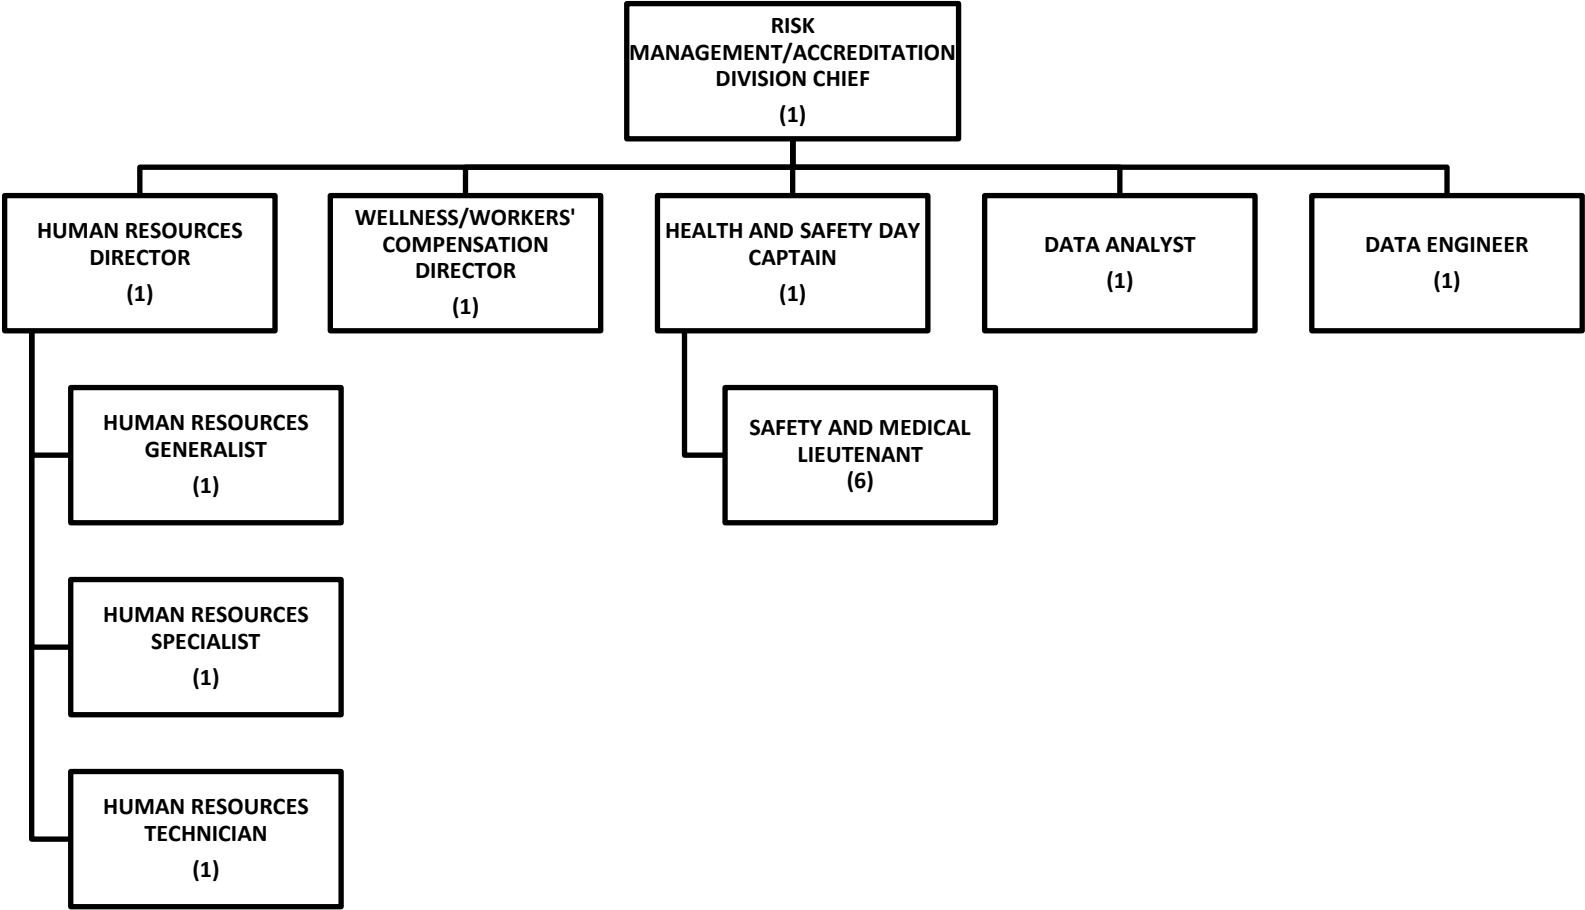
RISK MANAGEMENT/ACCREDITATION DIVISION CHIEF
(1)

HUMAN RESOURCES DIRECTOR
(1)

WELLNESS/WORKERS' COMPENSATION DIRECTOR
(1)

HEALTH AND SAFETY DAY CAPTAIN
(1)

DATA ANALYST
(1)

DATA ENGINEER
(1)

HUMAN RESOURCES GENERALIST
(1)

HUMAN RESOURCES SPECIALIST
(1)

HUMAN RESOURCES TECHNICIAN
(1)

SAFETY AND MEDICAL LIEUTENANT
(6)